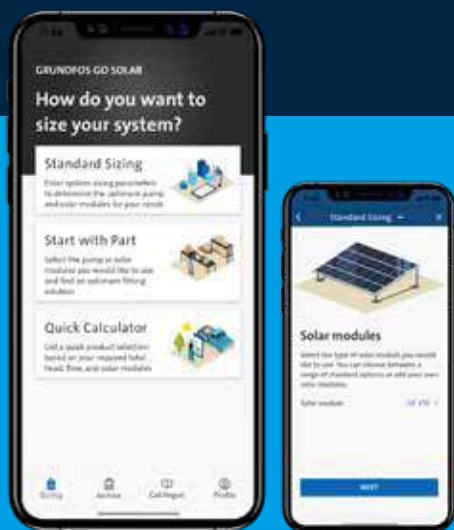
GRUNDFOS GO SOLAR

How do you want to size your system?

Standard Sizing

Enter system sizing parameters to determine the optimum pump and solar modules for your needs

Start with Part

Select the pump or solar modules you would like to use and find an optimum fitting solution

Quick Calculator

Get a quick product selection based on your required total head, flow, and solar modules

Sizing

Archive

Catalogue

Profile

Standard Sizing

Solar modules

Select the type of solar modules you would like to use. You can choose between a range of standard options or add your own solar modules.

Solar module

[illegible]

NEXT